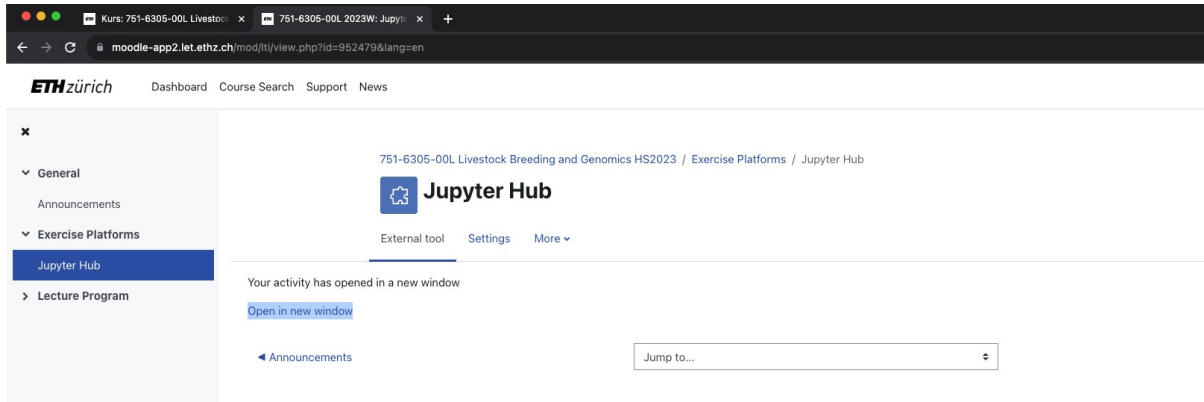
Kurs: 751-6305-00L Livestocl × 751-6305-00L 2023W: Jupyt ×

moodle-app2.let.ethz.ch/mod/lti/view.php?id=952479&lang=en

ETH zürich Dashboard Course Search Support News

×

General

Announcements

Exercise Platforms

Jupyter Hub

Lecture Program

751-6305-00L Livestock Breeding and Genomics HS2023 / Exercise Platforms / Jupyter Hub

Jupyter Hub

External tool Settings More

Your activity has opened in a new window

Open in new window

◄ Announcements

Jump to...